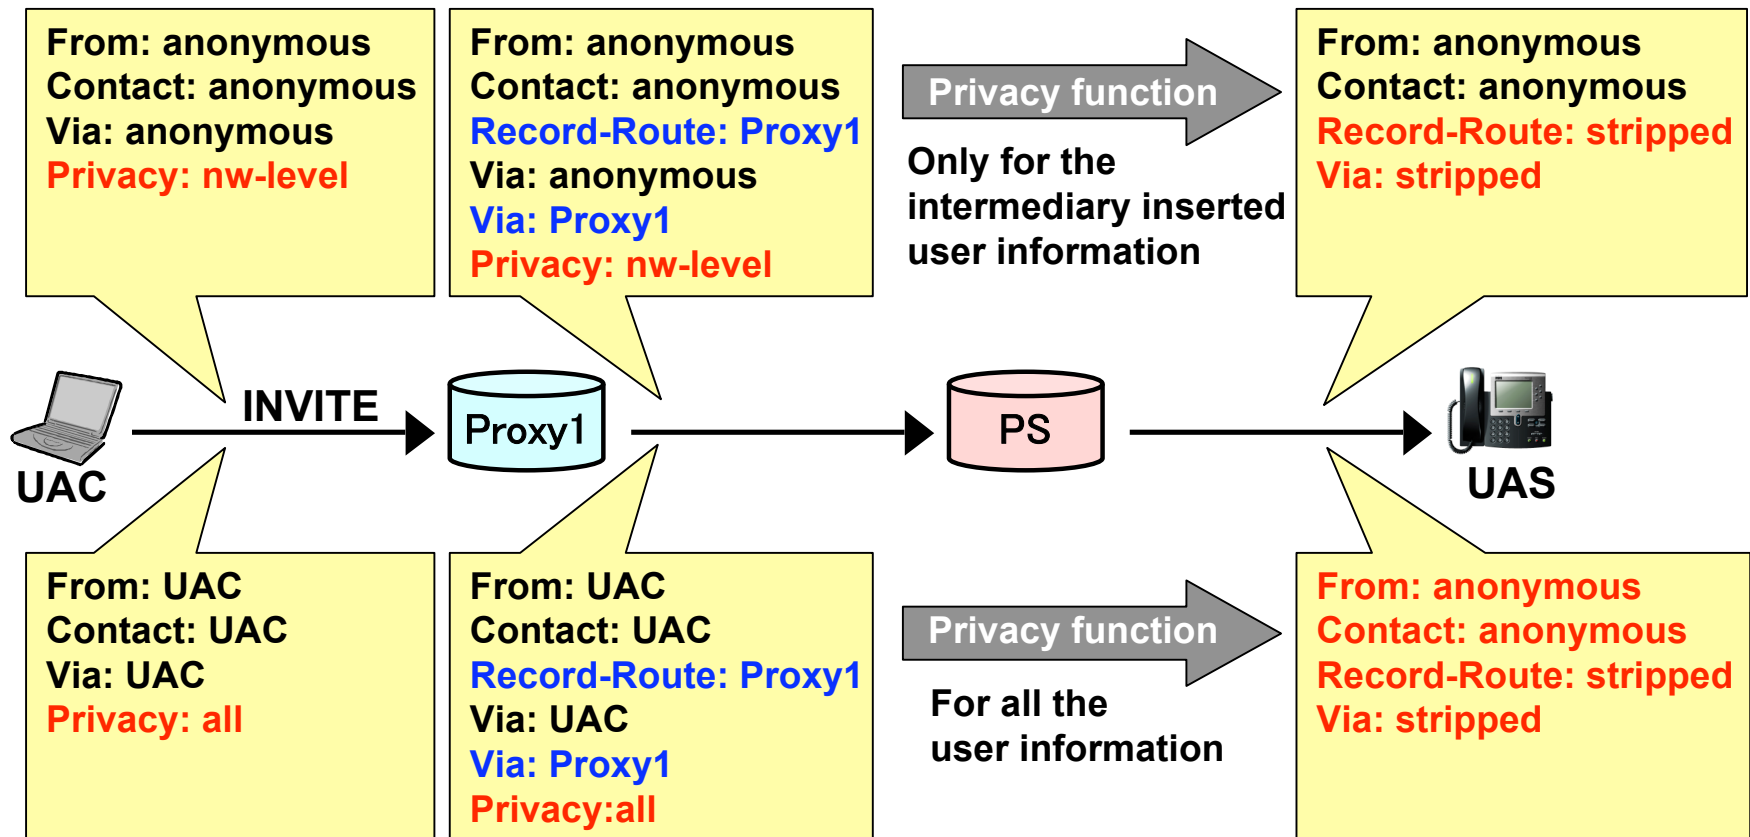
From: anonymous
Contact: anonymous
Via: anonymous
Privacy: nw-level

From: anonymous
Contact: anonymous
Record-Route: Proxy1
Via: anonymous
Via: Proxy1
Privacy: nw-level

Privacy function

Only for the intermediary inserted user information

From: anonymous
Contact: anonymous
Record-Route: stripped
Via: stripped

INVITE

UAC

Proxy1

PS

UAS

From: UAC
Contact: UAC
Via: UAC
Privacy: all

From: UAC
Contact: UAC
Record-Route: Proxy1
Via: UAC
Via: Proxy1
Privacy:all

Privacy function

For all the user information

From: anonymous
Contact: anonymous
Record-Route: stripped
Via: stripped